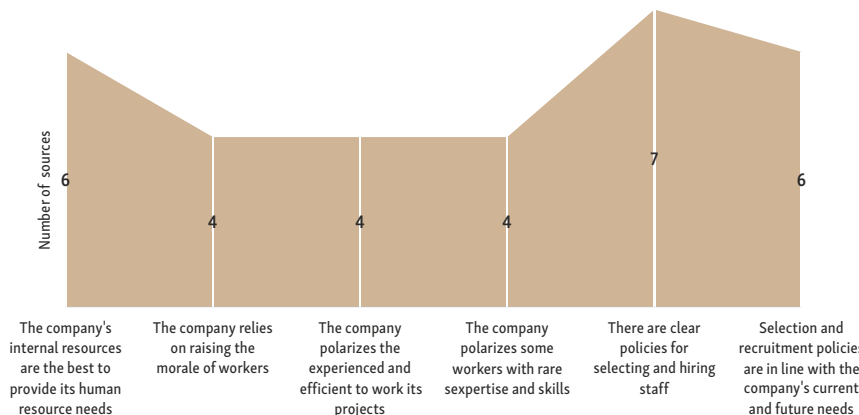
Number of sources

6

4

4

4

7

6

The company's internal resources are the best to provide its human resource needs

The company relies on raising the morale of workers

The company polarizes the experienced and efficient to work its projects

The company polarizes some workers with rare sexpertise and skills

There are clear policies for selecting and hiring staff

Selection and recruitment policies are in line with the company's current and future needs